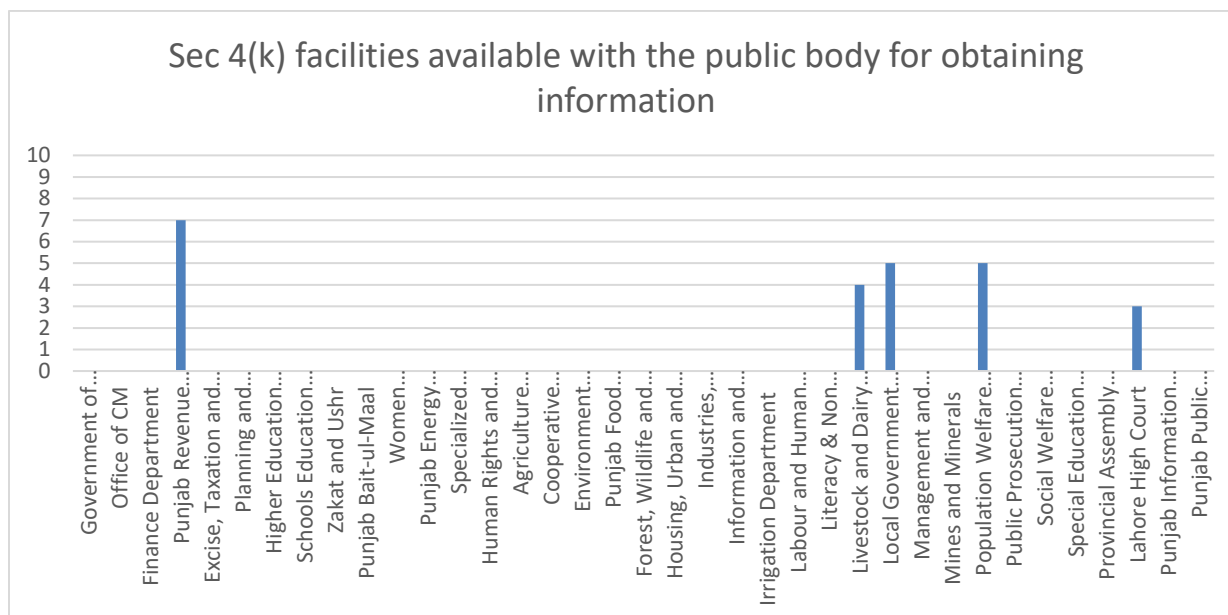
Sec 4(k) facilities available with the public body for obtaining information

10
9
8
7
6
5
4
3
2
1
0

Government of…
Office of CM
Finance Department
Punjab Revenue…
Excise, Taxation and…
Planning and…
Higher Education…
Schools Education…
Zakat and Ushr
Punjab Bait-ul-Maal
Women…
Punjab Energy…
Specialized…
Human Rights and…
Agriculture…
Cooperative…
Environment…
Punjab Food…
Forest, Wildlife and…
Housing, Urban and…
Industries,…
Information and…
Irrigation Department
Labour and Human…
Literacy & Non…
Livestock and Dairy…
Local Government…
Management and…
Mines and Minerals
Population Welfare…
Public Prosecution…
Social Welfare…
Special Education…
Provincial Assembly…
Lahore High Court
Punjab Information…
Punjab Public…